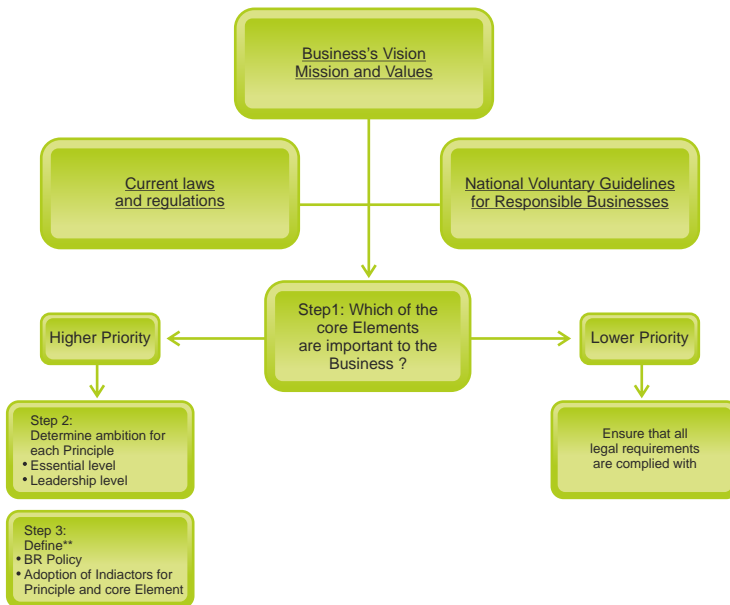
Business's Vision Mission and Values

Current laws and regulations

National Voluntary Guidelines for Responsible Businesses

Step1: Which of the core Elements are important to the Business ?

Higher Priority

Lower Priority

Step 2: Determine ambition for each Principle
• Essential level
• Leadership level

Ensure that all legal requirements are complied with

Step 3: Define**
• BR Policy
• Adoption of Indiactors for Principle and core Element